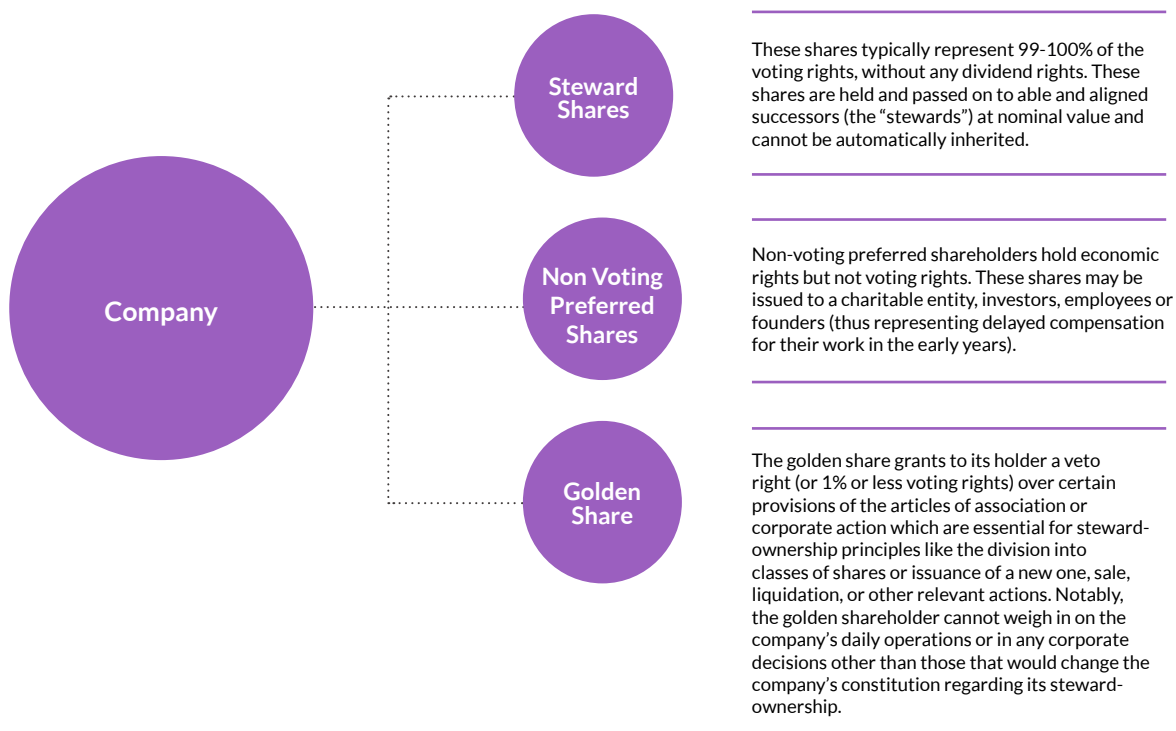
Company

Steward Shares

Non Voting Preferred Shares

Golden Share

These shares typically represent 99-100% of the voting rights, without any dividend rights. These shares are held and passed on to able and aligned successors (the "stewards") at nominal value and cannot be automatically inherited.

Non-voting preferred shareholders hold economic rights but not voting rights. These shares may be issued to a charitable entity, investors, employees or founders (thus representing delayed compensation for their work in the early years).

The golden share grants to its holder a veto right (or 1% or less voting rights) over certain provisions of the articles of association or corporate action which are essential for steward-ownership principles like the division into classes of shares or issuance of a new one, sale, liquidation, or other relevant actions. Notably, the golden shareholder cannot weigh in on the company's daily operations or in any corporate decisions other than those that would change the company's constitution regarding its steward-ownership.